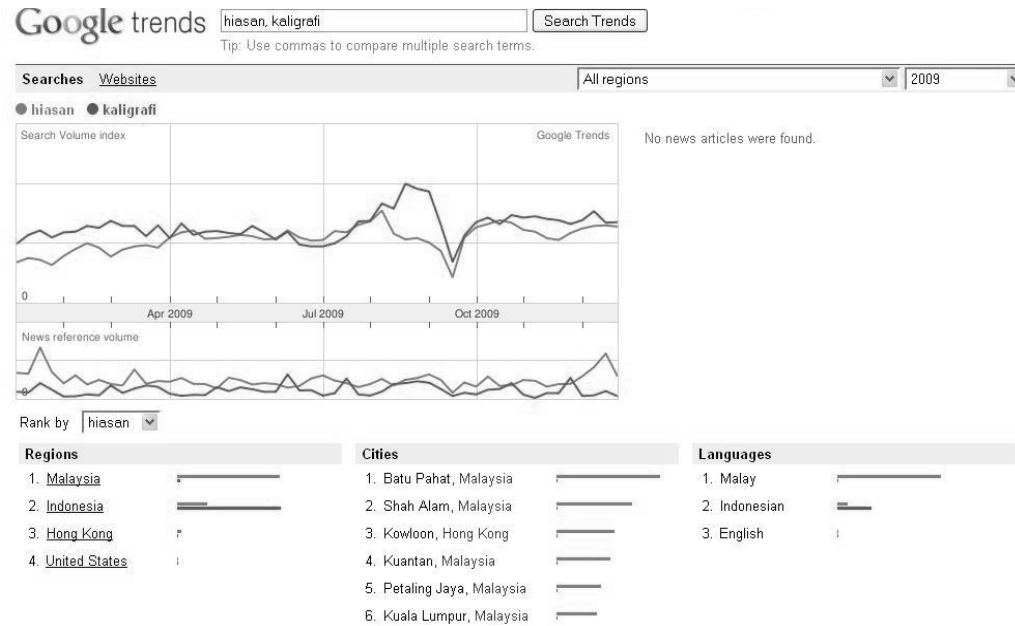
Google trends hiasan, kaligrafi Search Trends
Tip: Use commas to compare multiple search terms.

Searches Websites All regions 2009

hiasan kaligrafi

Search Volume index Google Trends

0

Apr 2009 Jul 2009 Oct 2009

News reference volume

No news articles were found.

Rank by hiasan

Regions
1. Malaysia
2. Indonesia
3. Hong Kong
4. United States

Cities
1. Batu Pahat, Malaysia
2. Shah Alam, Malaysia
3. Kowloon, Hong Kong
4. Kuantan, Malaysia
5. Petaling Jaya, Malaysia
6. Kuala Lumpur, Malaysia

Languages
1. Malay
2. Indonesian
3. English